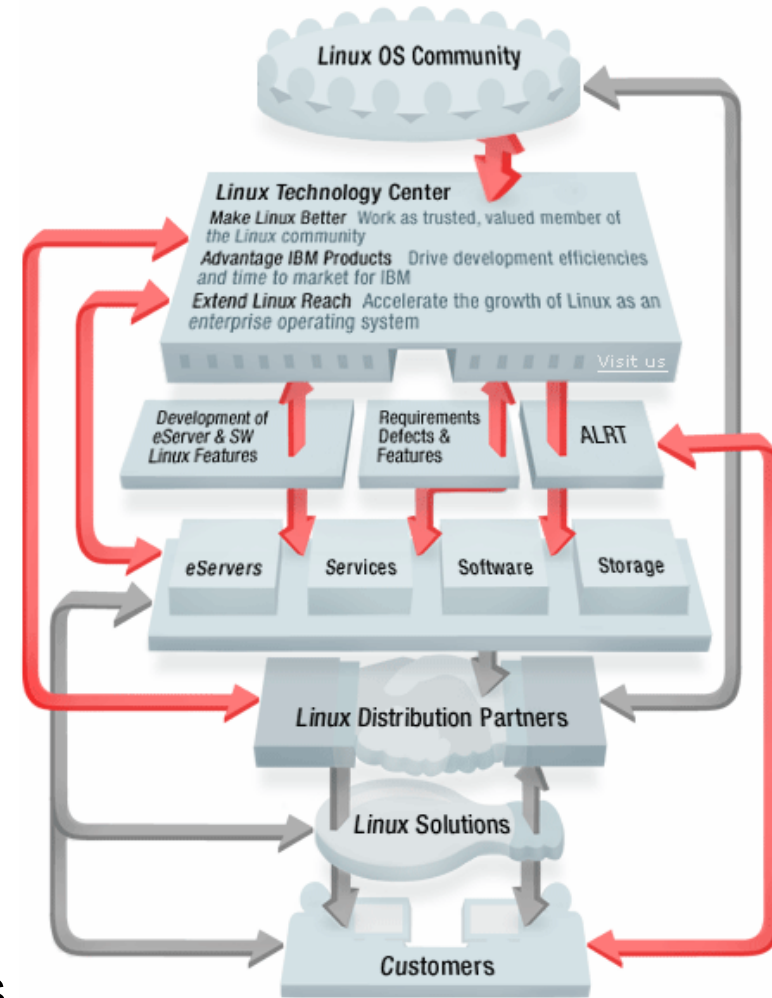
Linux OS Community

Linux Technology Center

Make Linux Better Work as trusted, valued member of the Linux community

Advantage IBM Products Drive development efficiencies and time to market for IBM

Extend Linux Reach Accelerate the growth of Linux as an enterprise operating system

Visit us

Development of eServer & SW Linux Features

Requirements Defects & Features

ALRT

eServers

Services

Software

Storage

Linux Distribution Partners

Linux Solutions

Customers